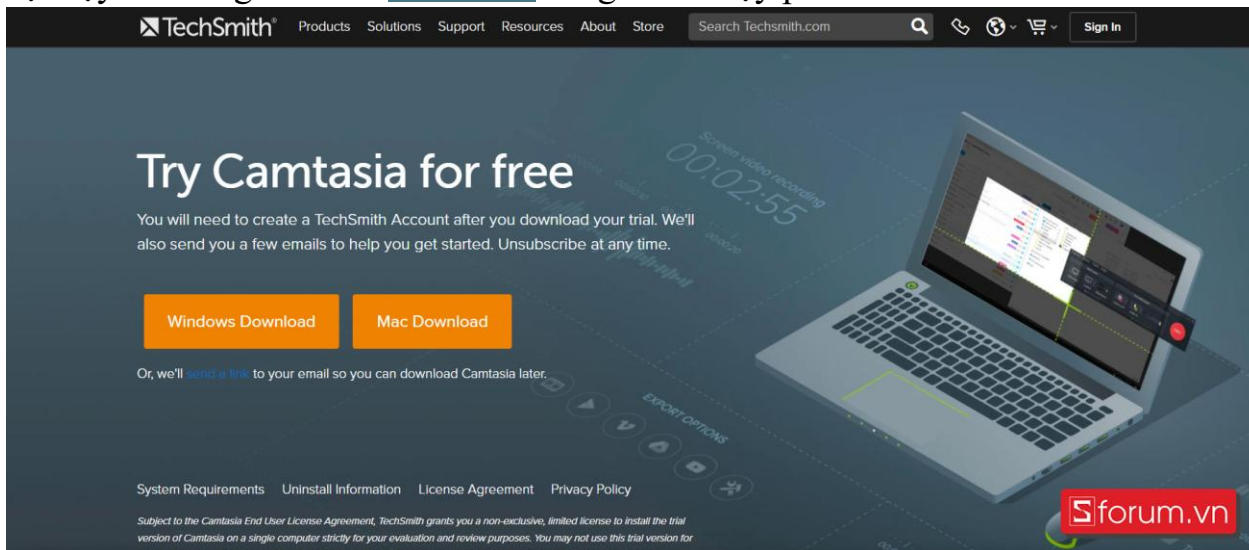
TechSmith Products Solutions Support Resources About Store Search Techsmith.com Sign In

Try Camtasia for free

You will need to create a TechSmith Account after you download your trial. We'll also send you a few emails to help you get started. Unsubscribe at any time.

Windows Download Mac Download

Or, we'll send a link to your email so you can download Camtasia later.

Screen video recording 00:02:55

EXPORT OPTIONS

System Requirements Uninstall Information License Agreement Privacy Policy

Subject to the Camtasia End User License Agreement, TechSmith grants you a non-exclusive, limited license to install the trial version of Camtasia on a single computer strictly for your evaluation and review purposes. You may not use this trial version for

Sforum.vn